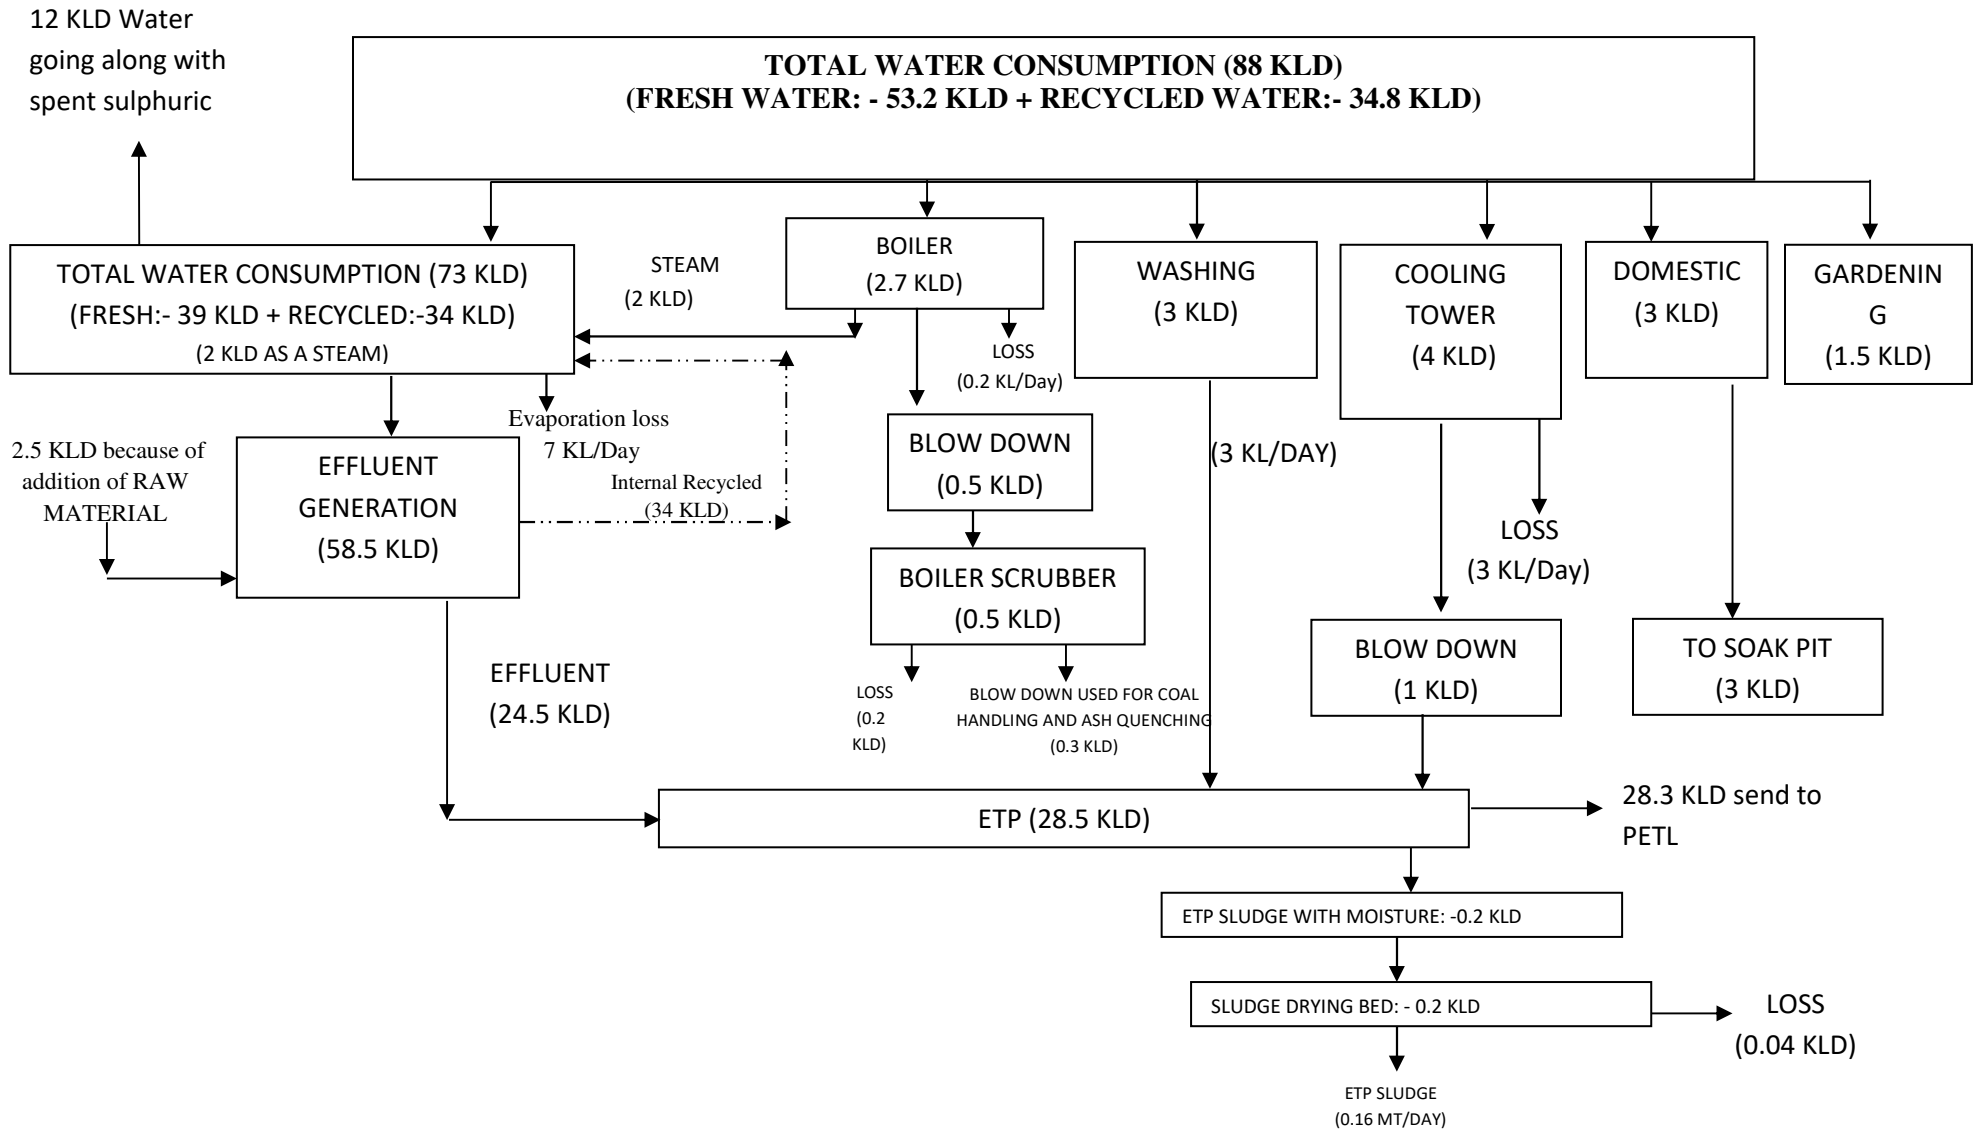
12 KLD Water going along with spent sulphuric

TOTAL WATER CONSUMPTION (88 KLD)
(FRESH WATER: - 53.2 KLD + RECYCLED WATER:- 34.8 KLD)

TOTAL WATER CONSUMPTION (73 KLD)
(FRESH:- 39 KLD + RECYCLED:-34 KLD)
(2 KLD AS A STEAM)

STEAM
(2 KLD)

BOILER
(2.7 KLD)

LOSS
(0.2 KL/Day)

WASHING
(3 KLD)

COOLING TOWER
(4 KLD)

DOMESTIC
(3 KLD)

GARDENIN G
(1.5 KLD)

Evaporation loss
7 KL/Day

2.5 KLD because of addition of RAW MATERIAL

EFFLUENT GENERATION
(58.5 KLD)

Internal Recycled
(34 KLD)

BLOW DOWN
(0.5 KLD)

(3 KL/DAY)

LOSS
(3 KL/Day)

BOILER SCRUBBER
(0.5 KLD)

BLOW DOWN
(1 KLD)

TO SOAK PIT
(3 KLD)

EFFLUENT
(24.5 KLD)

LOSS
(0.2
KLD)

BLOW DOWN USED FOR COAL HANDLING AND ASH QUENCHING
(0.3 KLD)

ETP (28.5 KLD)

28.3 KLD send to PETL

ETP SLUDGE WITH MOISTURE: -0.2 KLD

SLUDGE DRYING BED: - 0.2 KLD

LOSS
(0.04 KLD)

ETP SLUDGE
(0.16 MT/DAY)